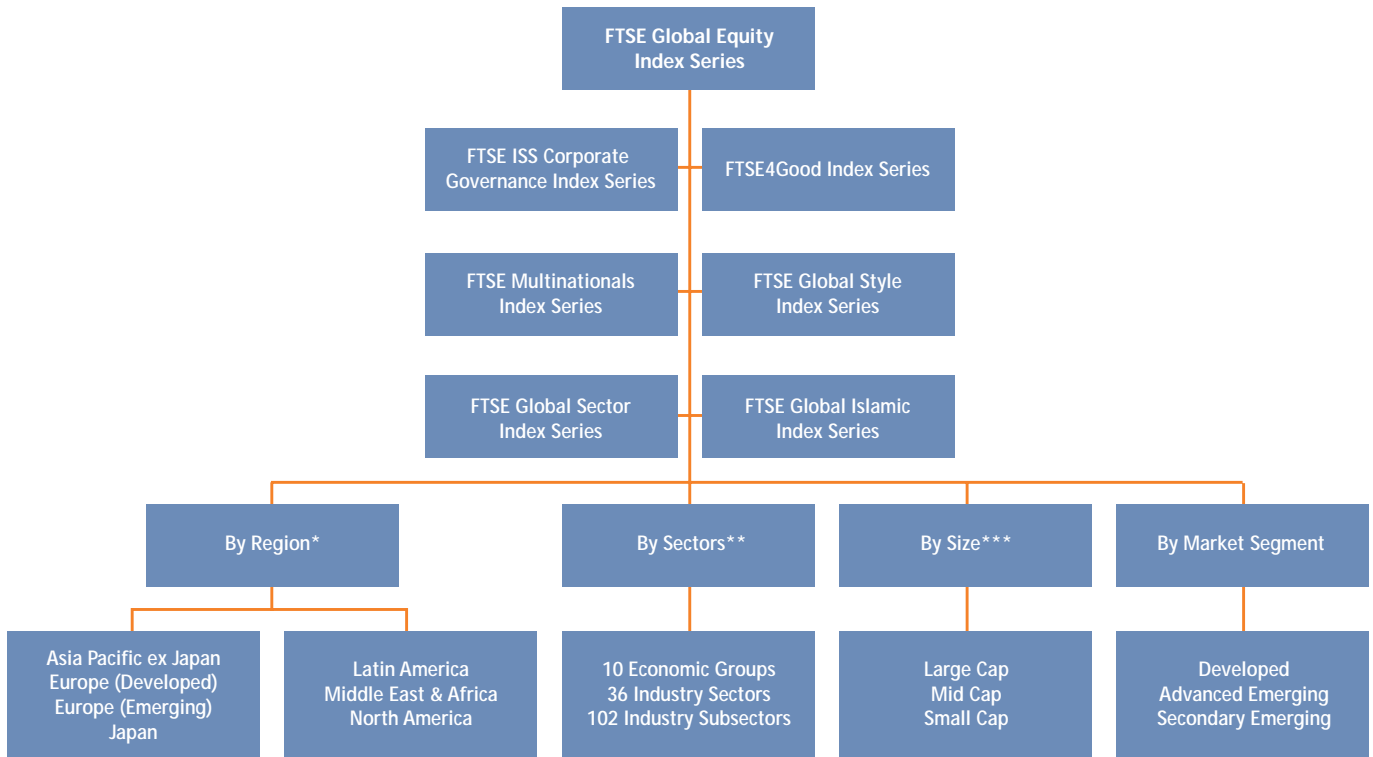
FTSE Global Equity Index Series

FTSE ISS Corporate Governance Index Series

FTSE4Good Index Series

FTSE Multinationals Index Series

FTSE Global Style Index Series

FTSE Global Sector Index Series

FTSE Global Islamic Index Series

By Region*

By Sectors**

By Size***

By Market Segment

Asia Pacific ex Japan
Europe (Developed)
Europe (Emerging)
Japan

Latin America
Middle East & Africa
North America

10 Economic Groups
36 Industry Sectors
102 Industry Subsectors

Large Cap
Mid Cap
Small Cap

Developed
Advanced Emerging
Secondary Emerging